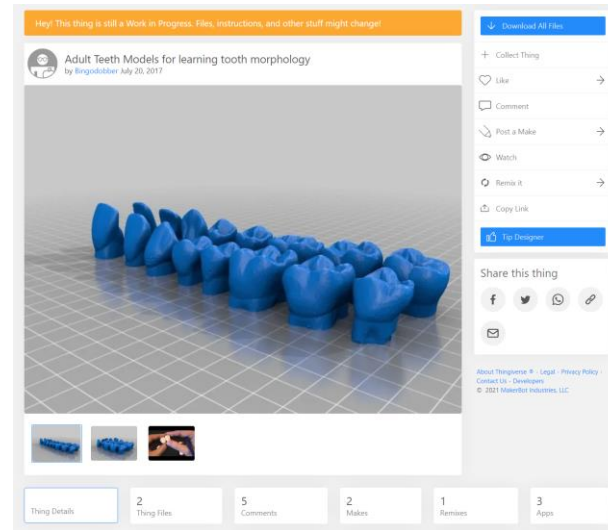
Hey! This thing is still a Work in Progress. Files, instructions, and other stuff might change!

Adult Teeth Models for learning tooth morphology
by Bingodobber July 20, 2017

Download All Files

Collect Thing

Like

Comment

Post a Make

Watch

Remix it

Copy Link

Tip Designer

Share this thing

About Thingiverse ® · Legal · Privacy Policy · Contact Us · Developers
© 2021 MakerBot Industries, LLC

Thing Details

2
Thing Files

5
Comments

2
Makes

1
Remixes

3
Apps